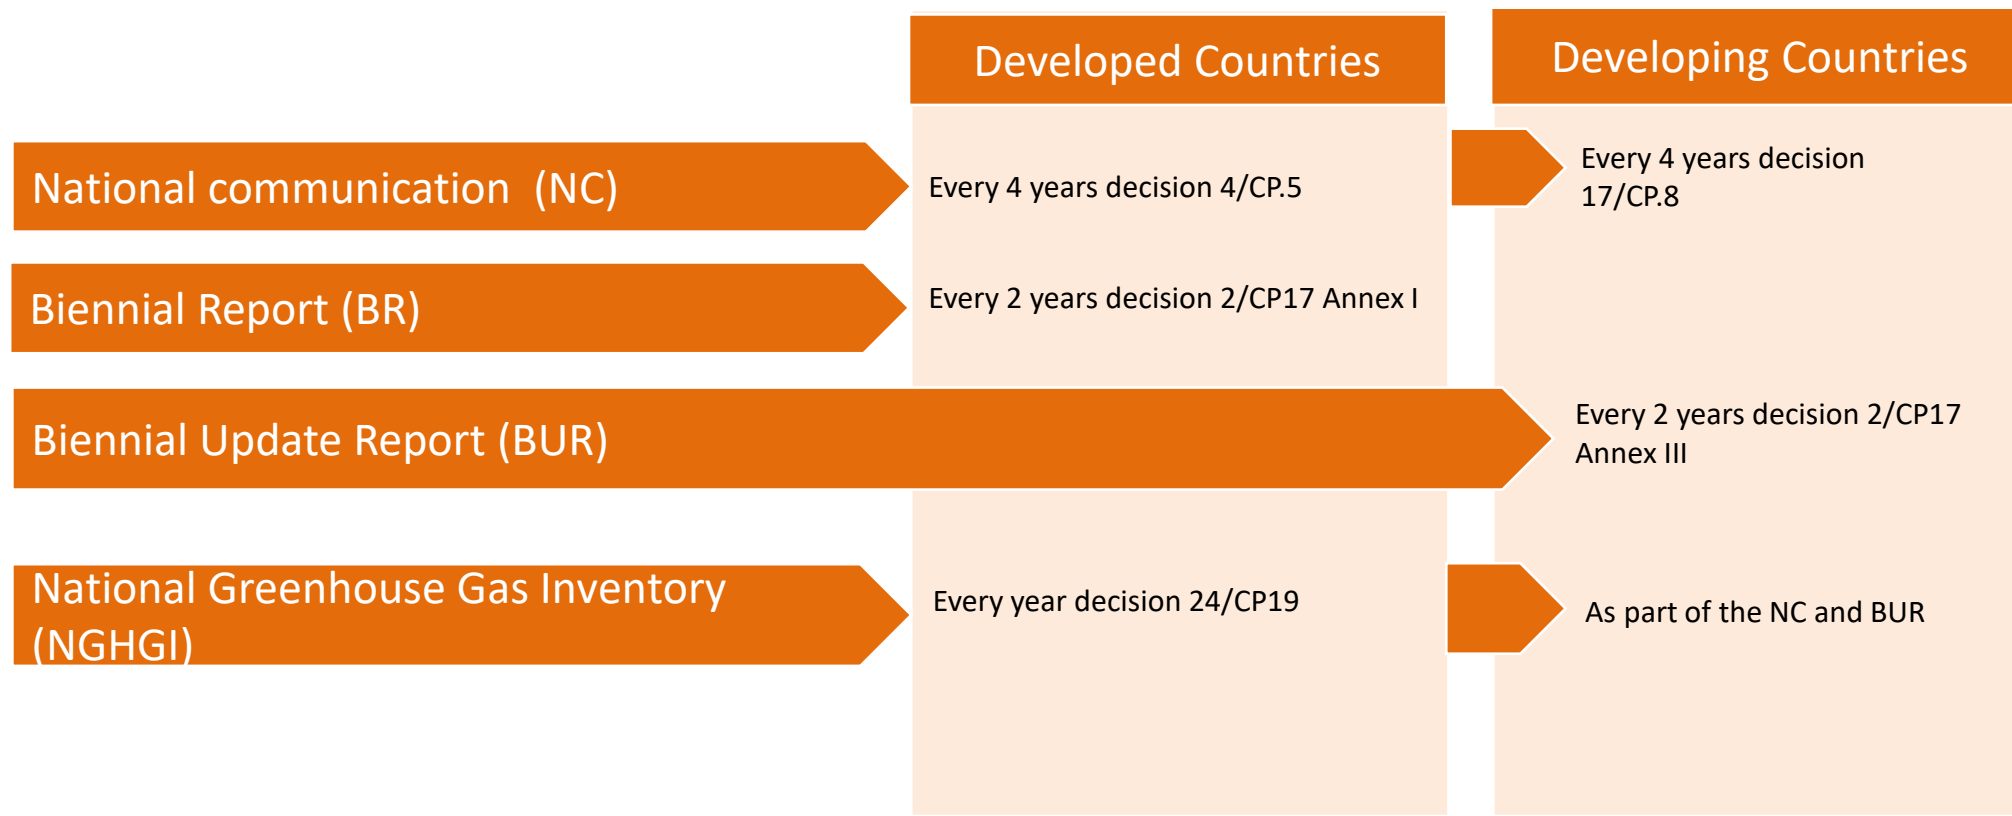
Developed Countries

Developing Countries

National communication (NC)

Every 4 years decision 4/CP.5

Every 4 years decision 17/CP.8

Biennial Report (BR)

Every 2 years decision 2/CP17 Annex I

Biennial Update Report (BUR)

Every 2 years decision 2/CP17 Annex III

National Greenhouse Gas Inventory (NGHGI)

Every year decision 24/CP19

As part of the NC and BUR